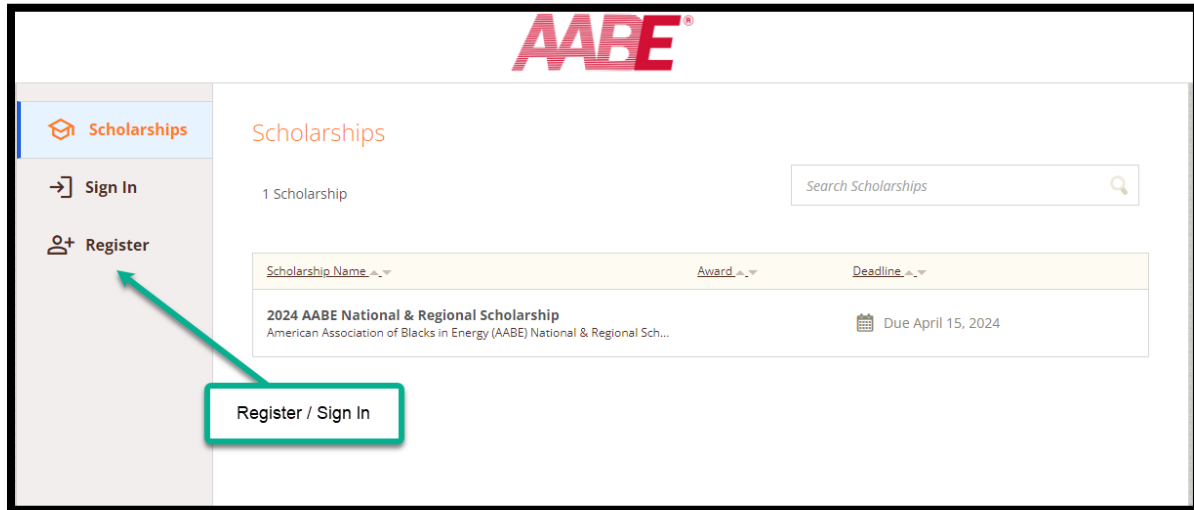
AABE®

Scholarships

Sign In

Register

Scholarships

1 Scholarship

Search Scholarships

| Scholarship Name | Award | Deadline |
|---|---|---|
| **2024 AABE National & Regional Scholarship** American Association of Blacks in Energy (AABE) National & Regional Sch... | | Due April 15, 2024 |

Register / Sign In